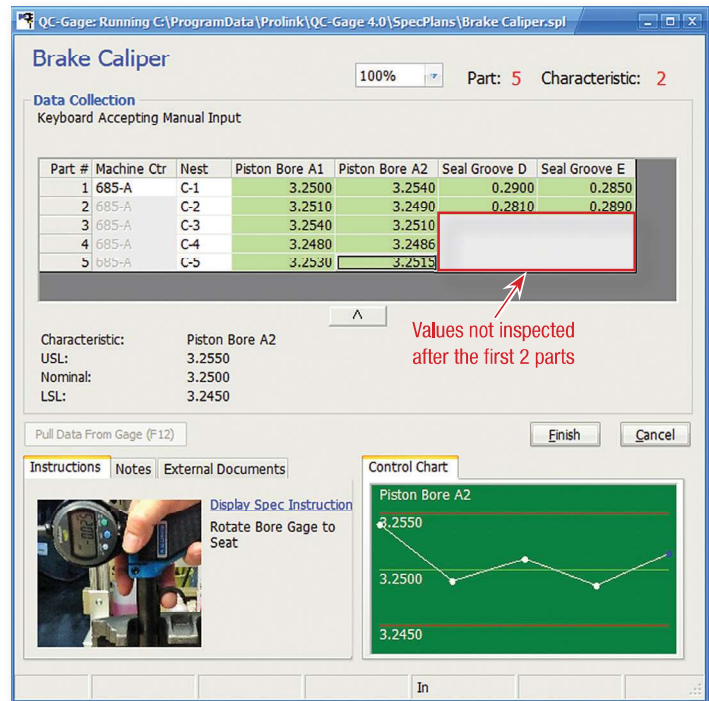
QC-Gage: Running C:\ProgramData\Prolink\QC-Gage 4.0\SpecPlans\Brake Caliper.spl

Brake Caliper

100%

Part: 5 Characteristic: 2

Data Collection
Keyboard Accepting Manual Input

| Part # | Machine Ctr | Nest | Piston Bore A1 | Piston Bore A2 | Seal Groove D | Seal Groove E |
|---|---|---|---|---|---|---|
| 1 | 685-A | C-1 | 3.2500 | 3.2540 | 0.2900 | 0.2850 |
| 2 | 685-A | C-2 | 3.2510 | 3.2490 | 0.2810 | 0.2890 |
| 3 | 685-A | C-3 | 3.2540 | 3.2510 | | |
| 4 | 685-A | C-4 | 3.2480 | 3.2486 | | |
| 5 | 685-A | C-5 | 3.2530 | 3.2515 | | |

^

Values not inspected after the first 2 parts

Characteristic: Piston Bore A2
USL: 3.2550
Nominal: 3.2500
LSL: 3.2450

Pull Data From Gage (F12)

Finish

Cancel

Instructions Notes External Documents

Display Spec Instruction
Rotate Bore Gage to Seat

Control Chart

Piston Bore A2

3.2550

3.2500

3.2450

In